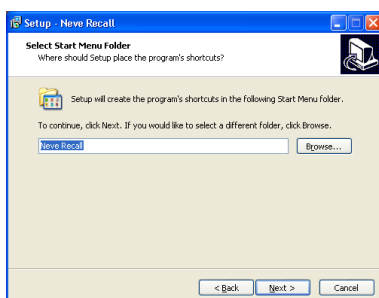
Setup - Neve Recall

Select Start Menu Folder
Where should Setup place the program's shortcuts?

Setup will create the program's shortcuts in the following Start Menu folder.

To continue, click Next. If you would like to select a different folder, click Browse.

Neve Recall

Browse...

< Back

Next >

Cancel